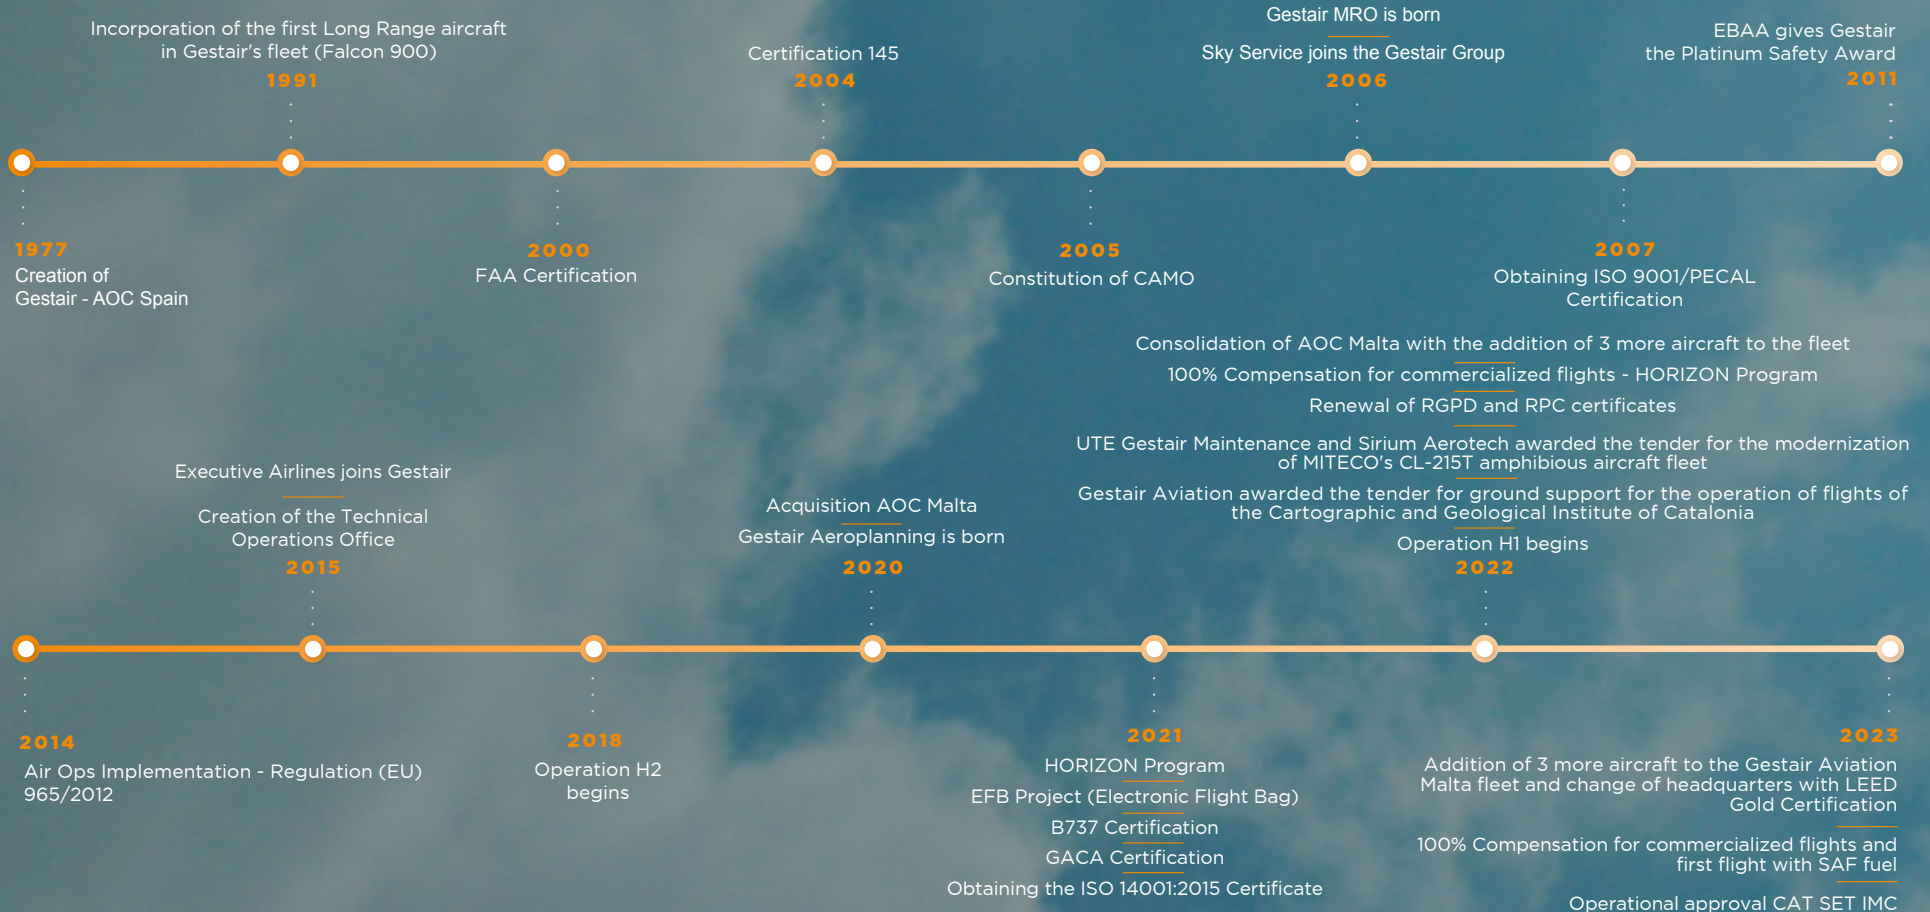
Incorporation of the first Long Range aircraft in Gestair's fleet (Falcon 900)
1991

Certification 145
2004

Gestair MRO is born

Sky Service joins the Gestair Group
2006

EBAA gives Gestair the Platinum Safety Award
2011

1977
Creation of Gestair - AOC Spain

2000
FAA Certification

2005
Constitution of CAMO

2007
Obtaining ISO 9001/PECAL Certification

Consolidation of AOC Malta with the addition of 3 more aircraft to the fleet

100% Compensation for commercialized flights - HORIZON Program

Renewal of RGPD and RPC certificates

UTE Gestair Maintenance and Sirium Aerotech awarded the tender for the modernization of MITECO's CL-215T amphibious aircraft fleet

Gestair Aviation awarded the tender for ground support for the operation of flights of the Cartographic and Geological Institute of Catalonia

Operation H1 begins
2022

Executive Airlines joins Gestair

Creation of the Technical Operations Office
2015

Acquisition AOC Malta

Gestair Aeroplanning is born
2020

2014
Air Ops Implementation - Regulation (EU) 965/2012

2018
Operation H2 begins

2021
HORIZON Program

EFB Project (Electronic Flight Bag)

B737 Certification

GACA Certification

Obtaining the ISO 14001:2015 Certificate

2023
Addition of 3 more aircraft to the Gestair Aviation Malta fleet and change of headquarters with LEED Gold Certification

100% Compensation for commercialized flights and first flight with SAF fuel

Operational approval CAT SET IMC